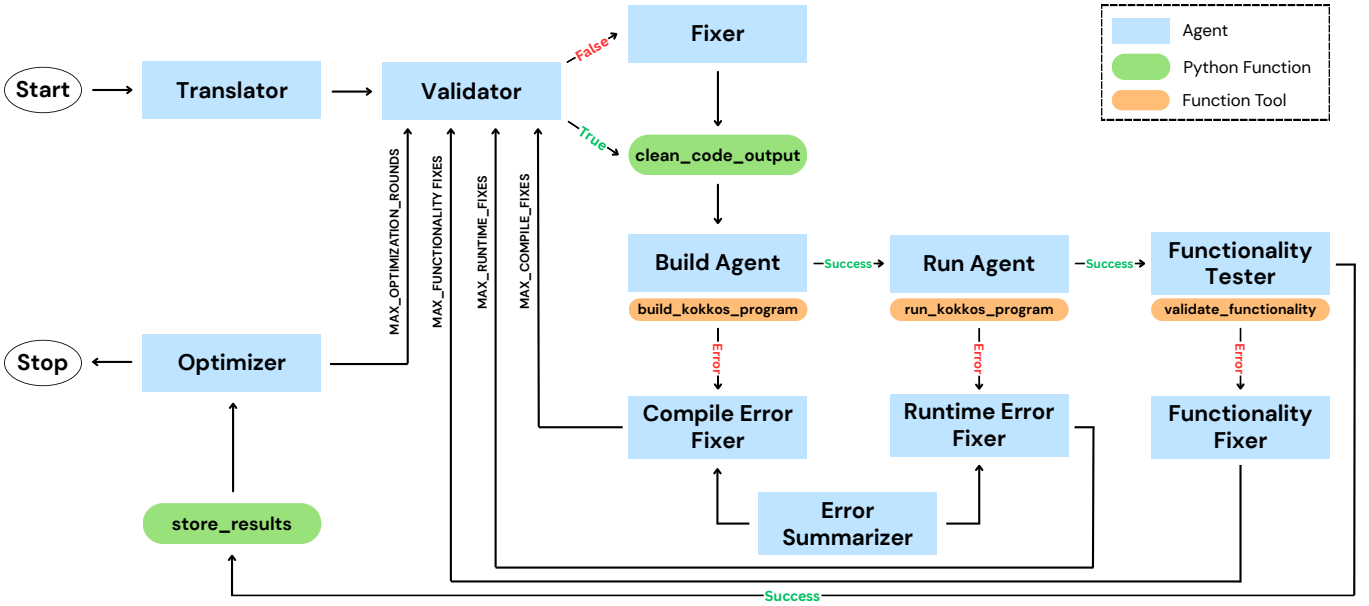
Agent
Python Function
Function Tool

Start
Translator
Validator
False
Fixer
True
clean_code_output
MAX_OPTIMIZATION_ROUNDS
MAX_FUNCTIONALITY FIXES
MAX_RUNTIME_FIXES
MAX_COMPILE_FIXES
Build Agent
build_kokkos_program
Success
Run Agent
run_kokkos_program
Success
Functionality Tester
validate_functionality
Error
Error
Error
Compile Error Fixer
Runtime Error Fixer
Functionality Fixer
Error Summarizer
Stop
Optimizer
store_results
Success